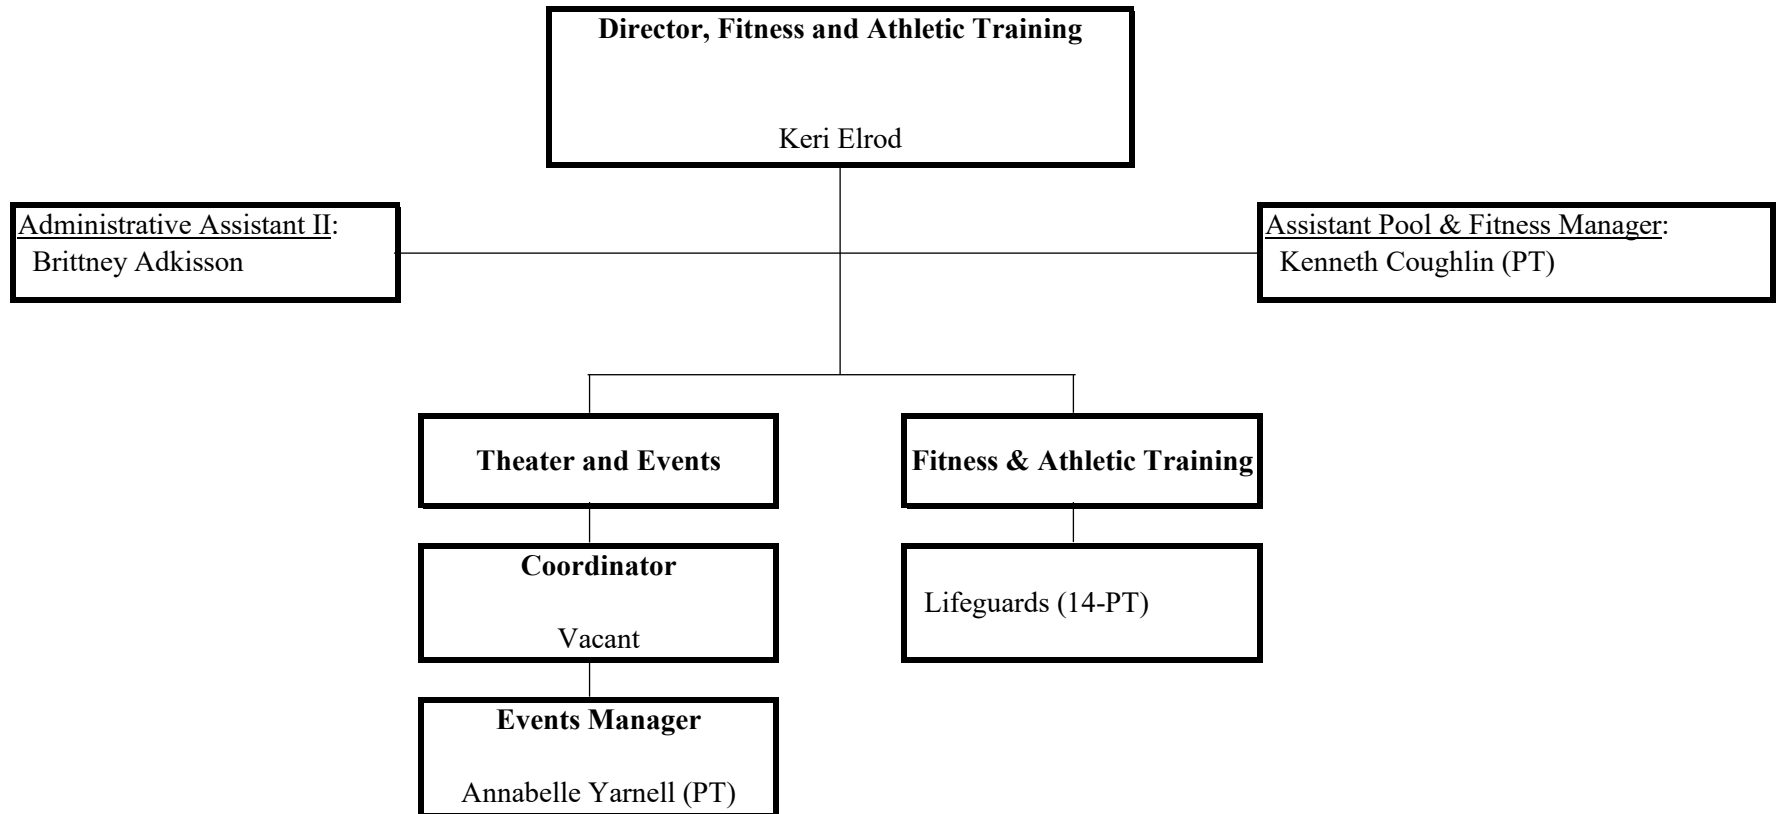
Director, Fitness and Athletic Training

Keri Elrod

Administrative Assistant II:
Brittney Adkisson

Assistant Pool & Fitness Manager:
Kenneth Coughlin (PT)

Theater and Events

Fitness & Athletic Training

Coordinator

Vacant

Lifeguards (14-PT)

Events Manager

Annabelle Yarnell (PT)